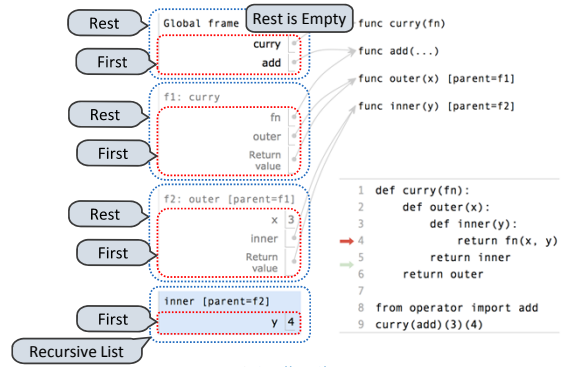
Rest

Global frame

Rest is Empty

First

curry

add

func curry(fn)

func add(...)

func outer(x) [parent=f1]

func inner(y) [parent=f2]

Rest

f1: curry

fn

outer

Return value

First

Rest

f2: outer [parent=f1]

x 3

inner

Return value

First

inner [parent=f2]

First

y 4

Recursive List

1 def curry(fn):
2     def outer(x):
3         def inner(y):
4             return fn(x, y)
5         return inner
6     return outer
7
8 from operator import add
9 curry(add)(3)(4)